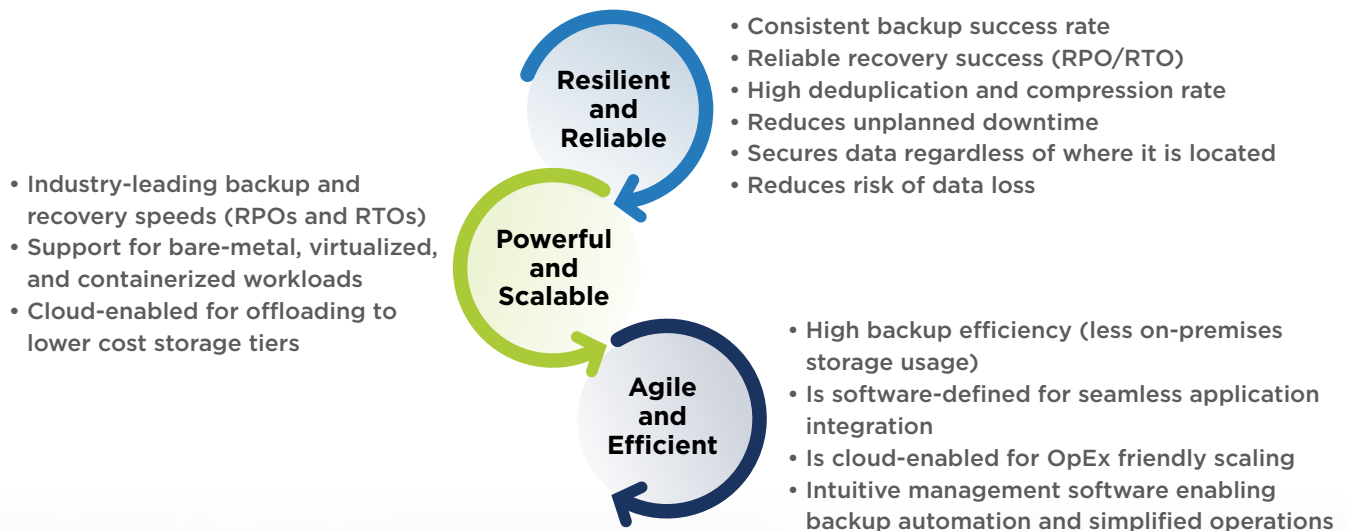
Resilient and Reliable

• Consistent backup success rate
• Reliable recovery success (RPO/RTO)
• High deduplication and compression rate
• Reduces unplanned downtime
• Secures data regardless of where it is located
• Reduces risk of data loss

• Industry-leading backup and recovery speeds (RPOs and RTOs)
• Support for bare-metal, virtualized, and containerized workloads
• Cloud-enabled for offloading to lower cost storage tiers

Powerful and Scalable

Agile and Efficient

• High backup efficiency (less on-premises storage usage)
• Is software-defined for seamless application integration
• Is cloud-enabled for OpEx friendly scaling
• Intuitive management software enabling backup automation and simplified operations